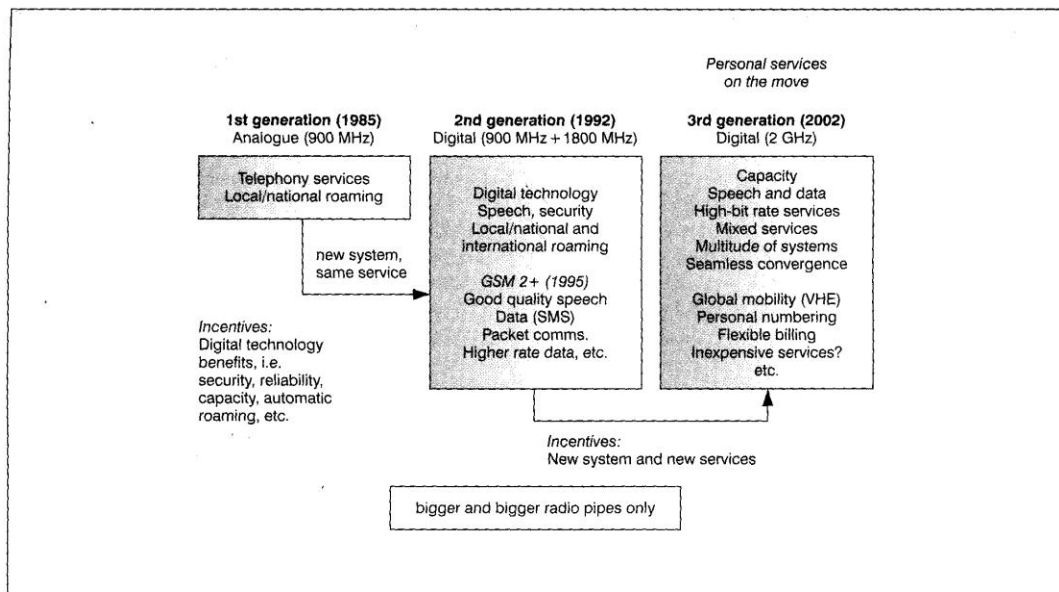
Personal services on the move

1st generation (1985)
Analogue (900 MHz)

Telephony services
Local/national roaming

new system, same service

Incentives:
Digital technology benefits, i.e. security, reliability, capacity, automatic roaming, etc.

2nd generation (1992)
Digital (900 MHz + 1800 MHz)

Digital technology
Speech, security
Local/national and international roaming

GSM 2+ (1995)
Good quality speech
Data (SMS)
Packet comms.
Higher rate data, etc.

3rd generation (2002)
Digital (2 GHz)

Capacity
Speech and data
High-bit rate services
Mixed services
Multitude of systems
Seamless convergence

Global mobility (VHE)
Personal numbering
Flexible billing
Inexpensive services?
etc.

Incentives:
New system and new services

bigger and bigger radio pipes only